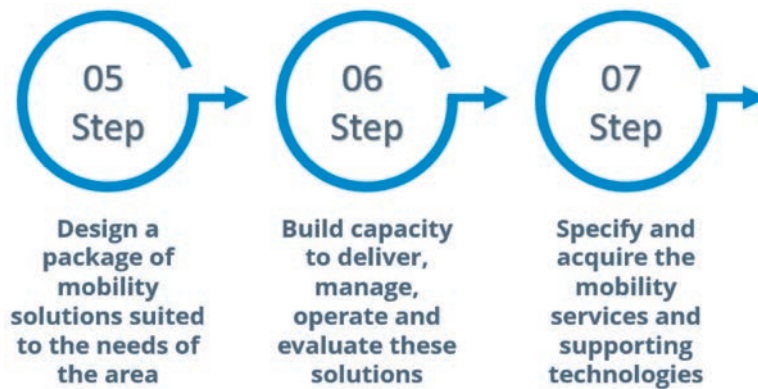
05
Step

Design a package of mobility solutions suited to the needs of the area

06
Step

Build capacity to deliver, manage, operate and evaluate these solutions

07
Step

Specify and acquire the mobility services and supporting technologies